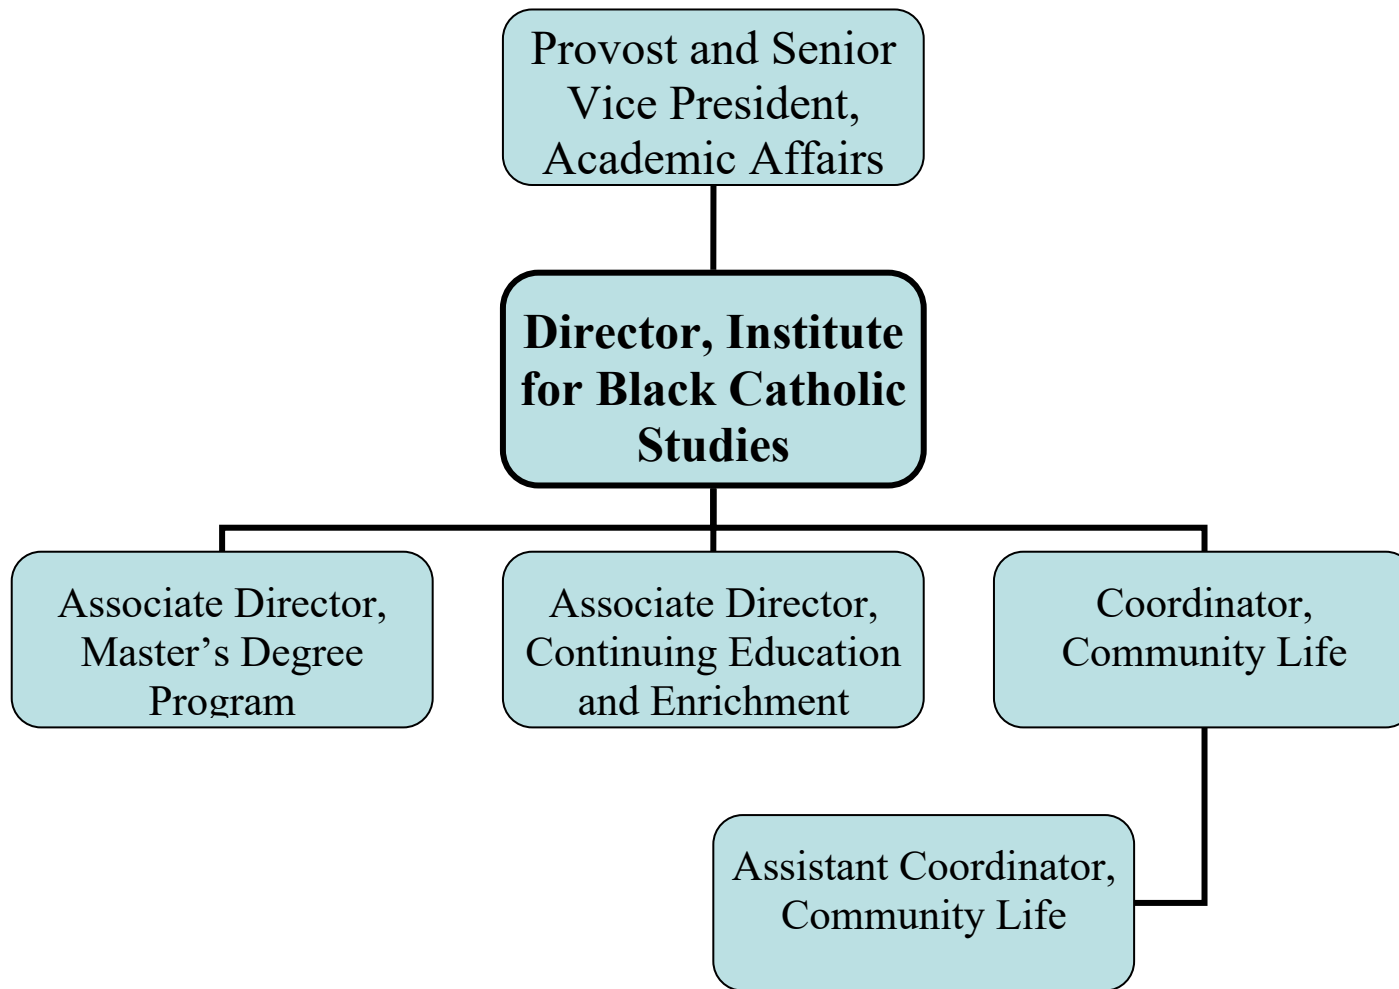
Provost and Senior Vice President, Academic Affairs

**Director, Institute for Black Catholic Studies**

Associate Director, Master's Degree Program

Associate Director, Continuing Education and Enrichment

Coordinator, Community Life

Assistant Coordinator, Community Life